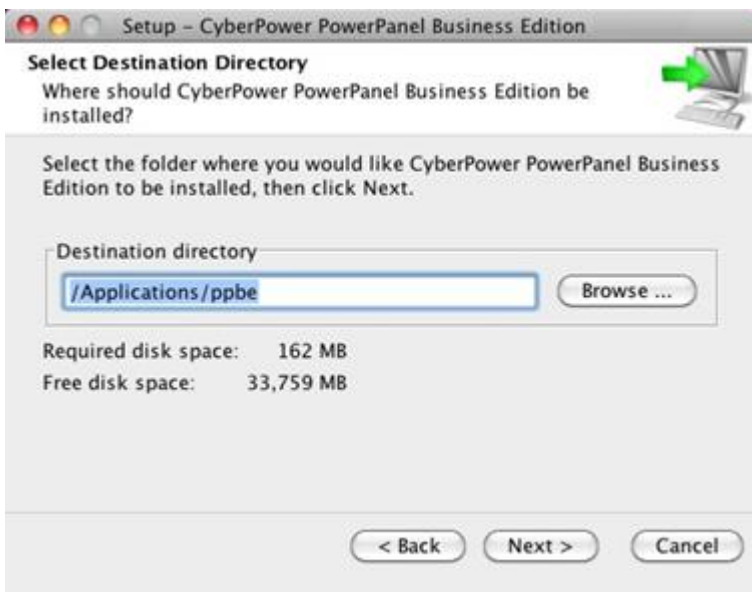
Setup – CyberPower PowerPanel Business Edition

Select Destination Directory
Where should CyberPower PowerPanel Business Edition be installed?

Select the folder where you would like CyberPower PowerPanel Business Edition to be installed, then click Next.

Destination directory
/Applications/ppbe
Browse ...

Required disk space: 162 MB
Free disk space: 33,759 MB

< Back
Next >
Cancel